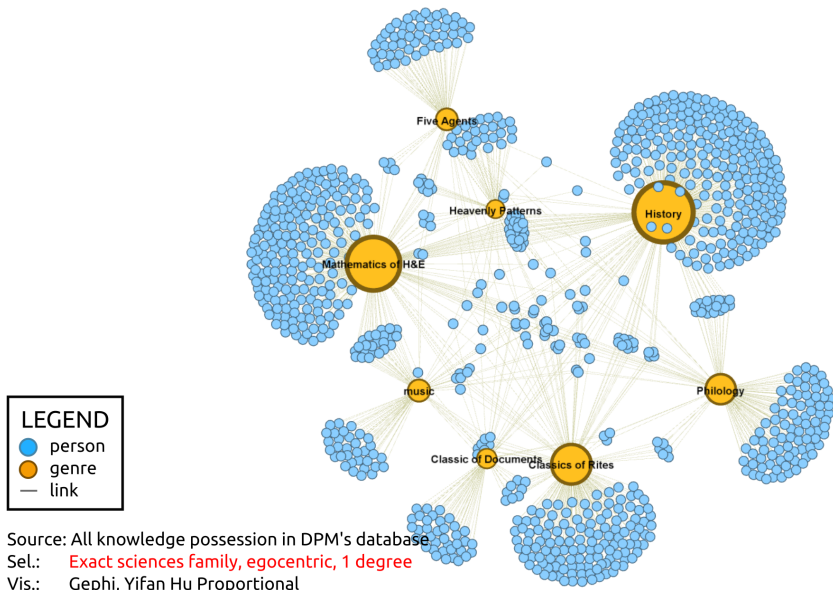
Five Agents

Heavenly Patterns

History

Mathematics of H&E

music

Philology

Classic of Documents

Classics of Rites

LEGEND
person
genre
link

Source: All knowledge possession in DPM's database
Sel.: Exact sciences family, egocentric, 1 degree
Vis.: Gephi, Yifan Hu Proportional